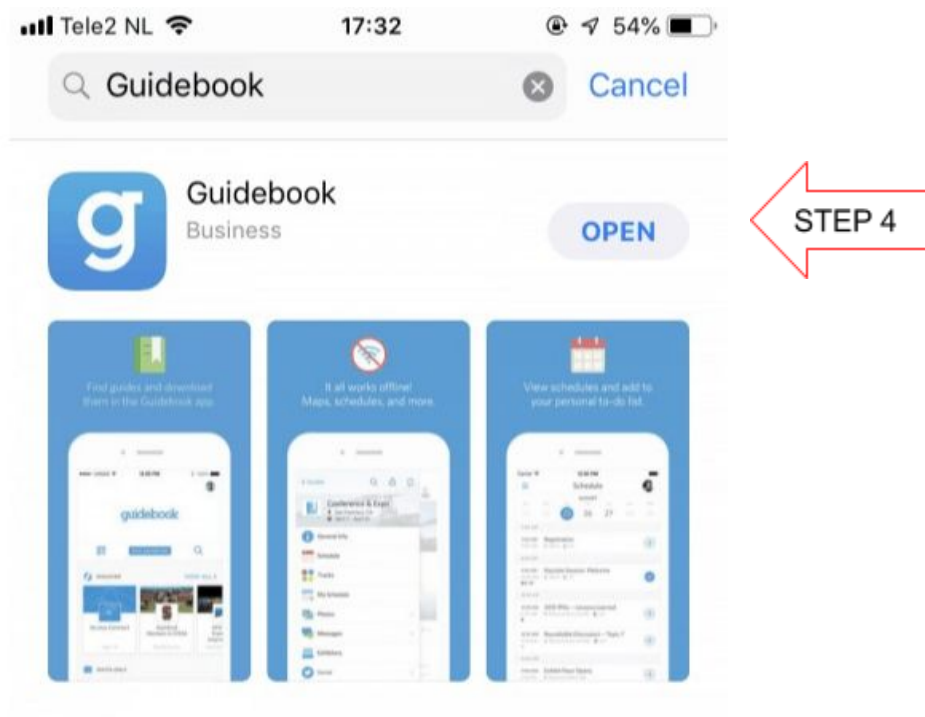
Tele2 NL 17:32 54%

Guidebook Cancel

Guidebook
Business
OPEN

STEP 4

Find guides and download them in the Guidebook app

guidebook

It all works offline! Maps, schedules, and more

Conference & Expo

General Info
Schedule
Tracks
My Schedule
Photos
Messages
Exhibitors

View schedules and add to your personal to-do list

Schedule
26 27
Registration